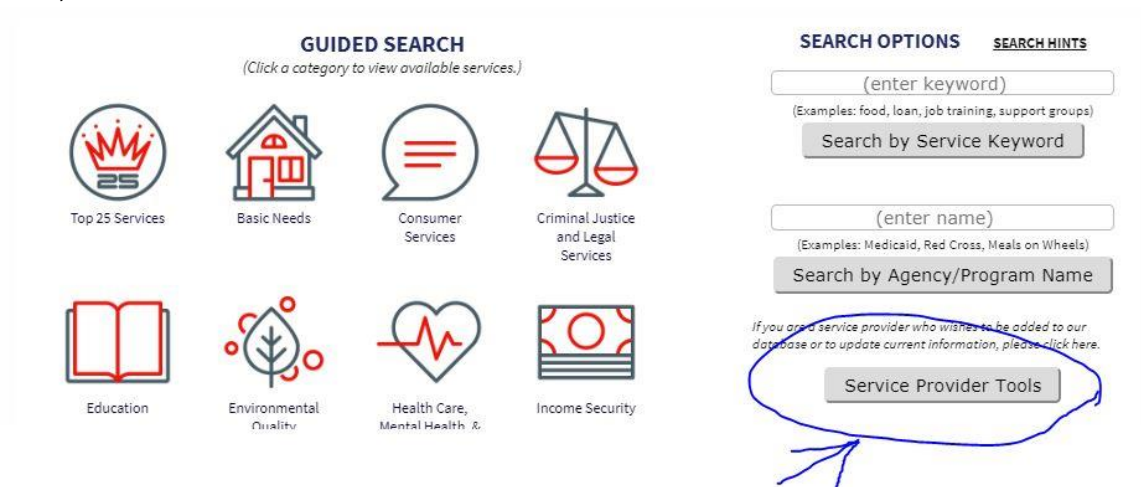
GUIDED SEARCH
(Click a category to view available services.)

25

Top 25 Services

Basic Needs

Consumer Services

Criminal Justice and Legal Services

Education

Environmental Quality

Health Care, Mental Health &

Income Security

SEARCH OPTIONS SEARCH HINTS

(enter keyword)

(Examples: food, loan, job training, support groups)

Search by Service Keyword

(enter name)

(Examples: Medicaid, Red Cross, Meals on Wheels)

Search by Agency/Program Name

If you are a service provider who wishes to be added to our database or to update current information, please click here.

Service Provider Tools